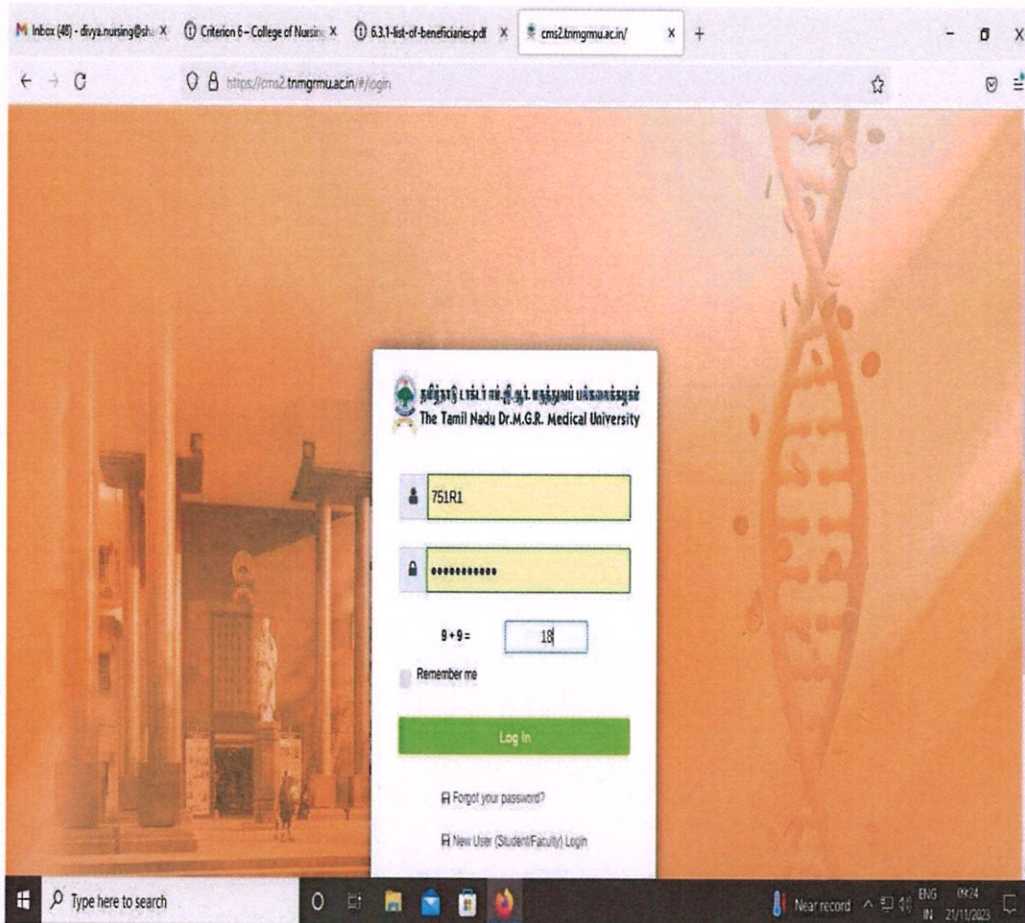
Inbox (48) - divya.nursing@sh... × Criterion 6 – College of Nursing × 6.3.1-list-of-beneficiaries.pdf × cms2.tnmgrmu.ac.in/ × +

https://cms2.tnmgrmu.ac.in/#/login

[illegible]
The Tamil Nadu Dr.M.G.R. Medical University

751R1

•••••••••••

9 + 9 = 18

Remember me

Log In

Forgot your password?

New User (Student/Faculty) Login

Type here to search

Near record ENG IN 09:24 21/11/2023